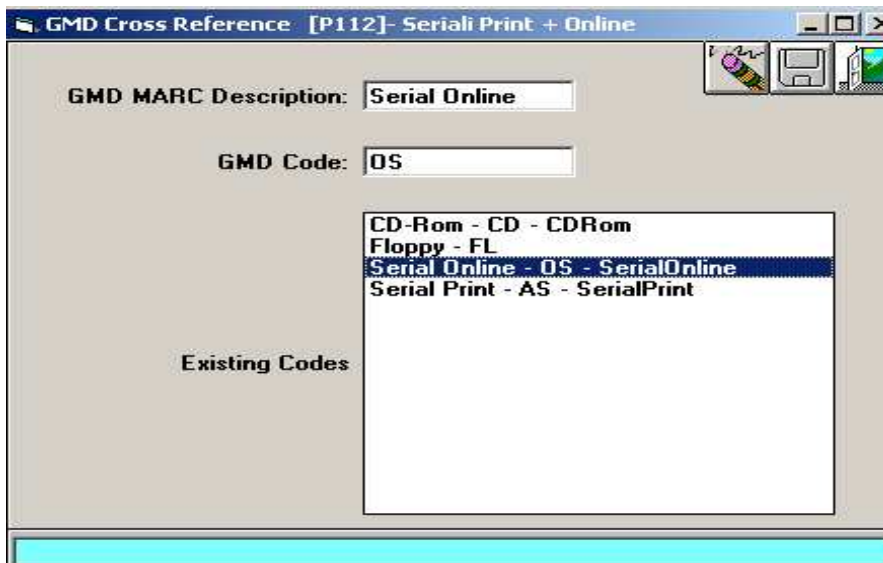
GMD Cross Reference [P112]- Seriali Print + Online

GMD MARC Description: Serial Online

GMD Code: OS

CD-Rom - CD - CDRom
Floppy - FL
Serial Online - OS - SerialOnline
Serial Print - AS - SerialPrint

Existing Codes